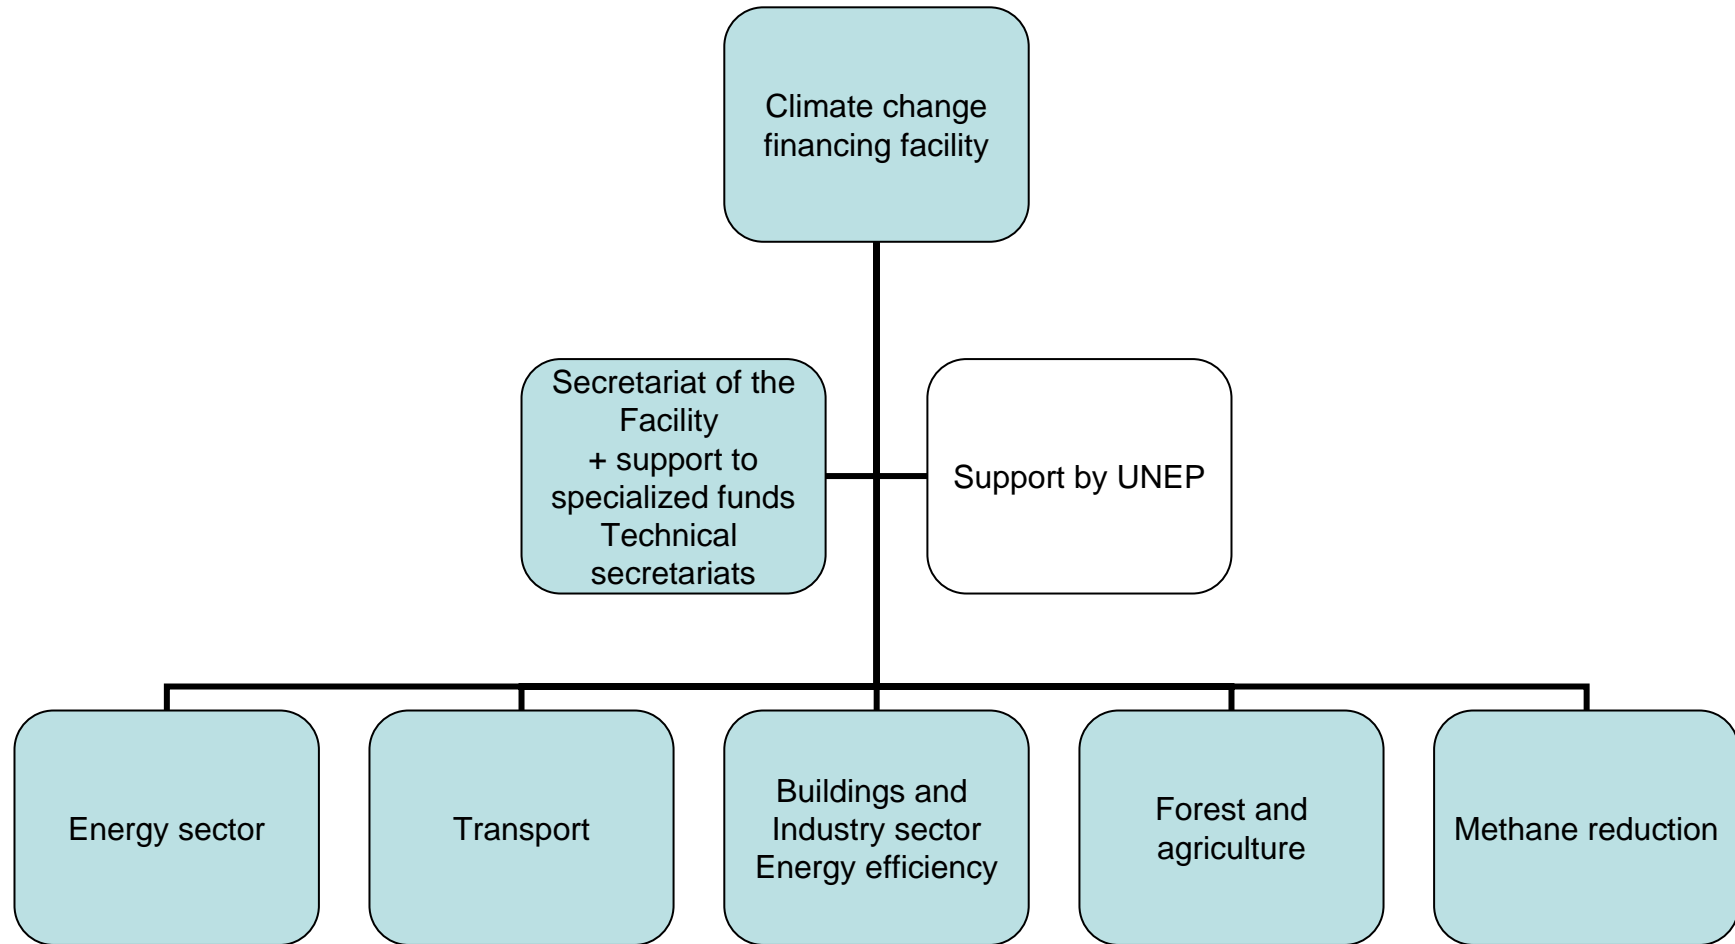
Climate change financing facility

Secretariat of the Facility
+ support to specialized funds
Technical secretariats

Support by UNEP

Energy sector

Transport

Buildings and Industry sector
Energy efficiency

Forest and agriculture

Methane reduction